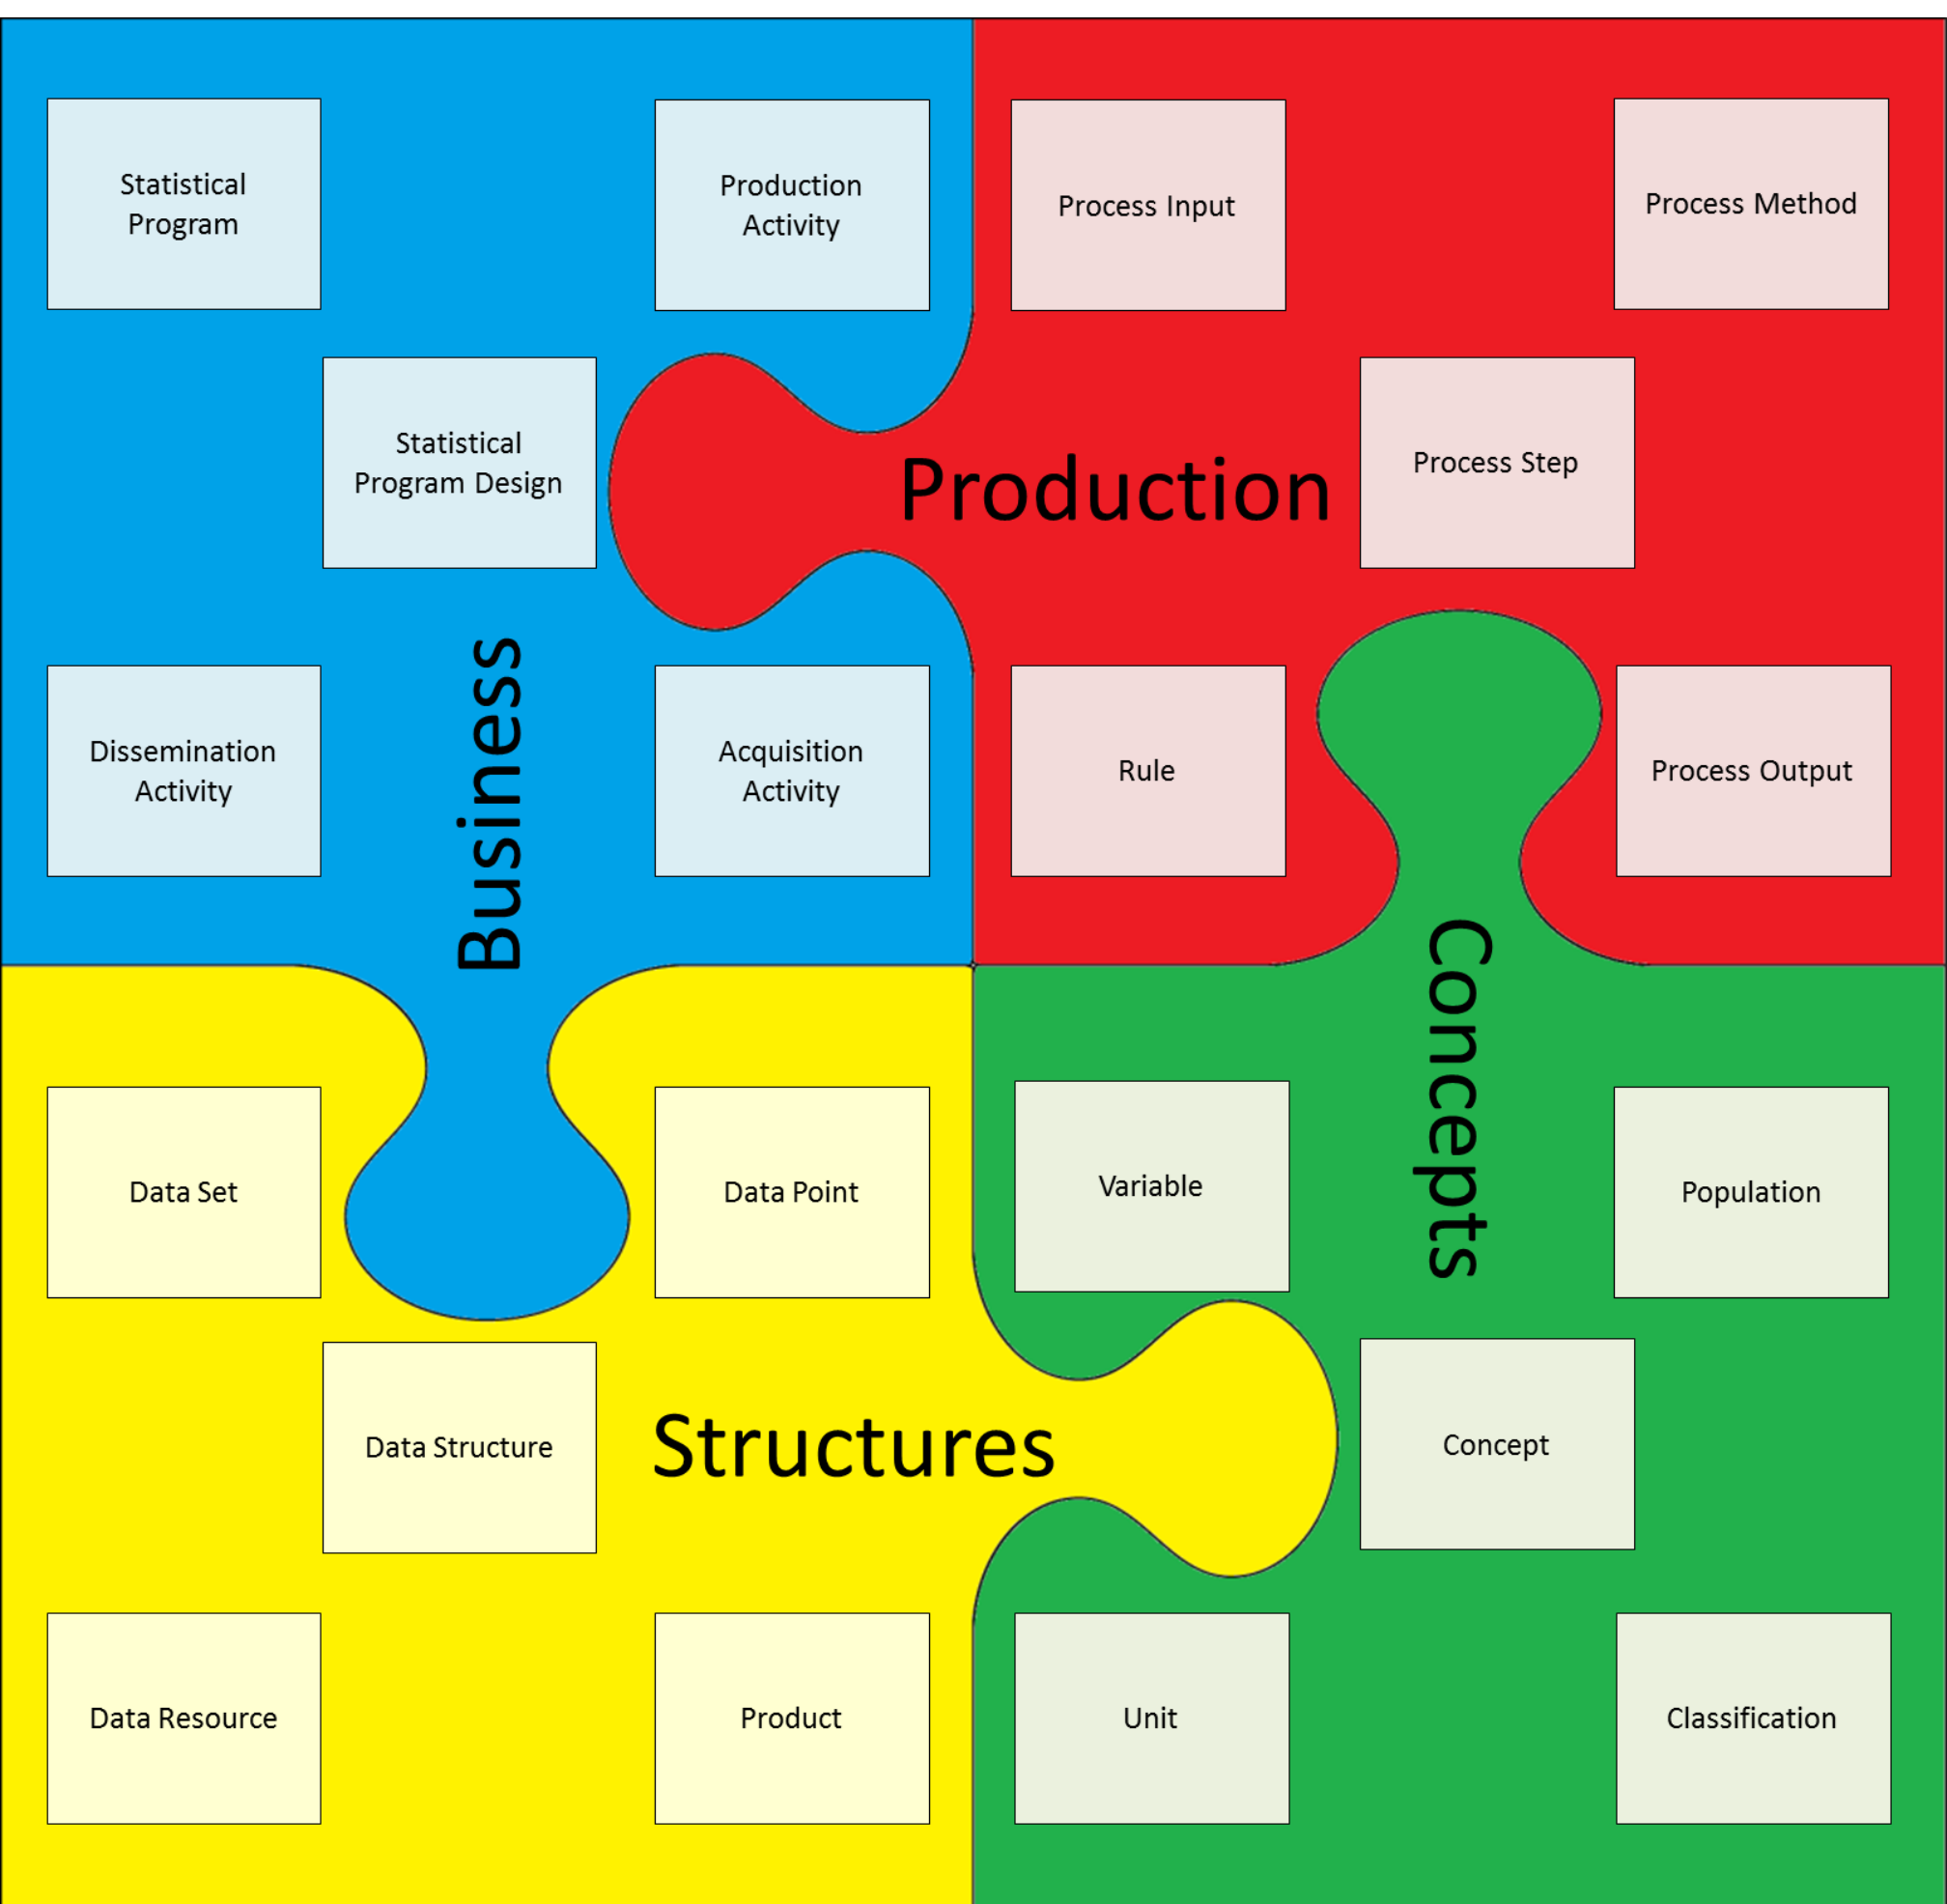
Statistical Program

Production Activity

Process Input

Process Method

Statistical Program Design

Production

Process Step

Dissemination Activity

Business

Acquisition Activity

Rule

Process Output

Concepts

Data Set

Data Point

Variable

Population

Data Structure

Structures

Concept

Data Resource

Product

Unit

Classification